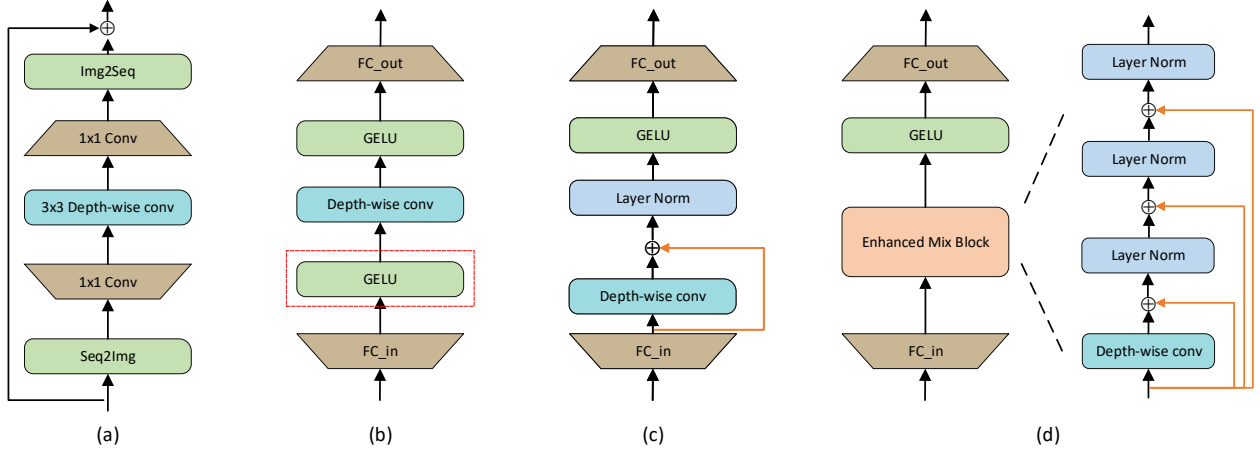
Img2Seq
1x1 Conv
3x3 Depth-wise conv
1x1 Conv
Seq2Img
(a)

FC_out
GELU
Depth-wise conv
GELU
FC_in
(b)

FC_out
GELU
Layer Norm
Depth-wise conv
FC_in
(c)

FC_out
GELU
Enhanced Mix Block
FC_in

Layer Norm
Layer Norm
Layer Norm
Depth-wise conv
(d)